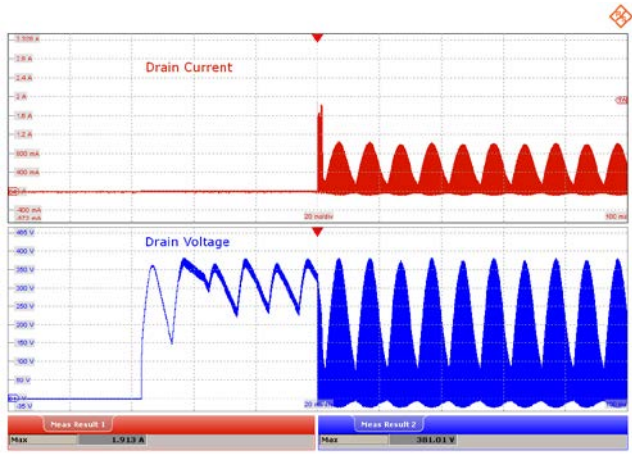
3.326 A
2.8 A
2.4 A
2 A
1.6 A
1.2 A
800 mA
400 mA
0
-400 mA
-473 mA
Drain Current
20 ms/div
100 ms
465 V
400 V
350 V
300 V
250 V
200 V
150 V
100 V
50 V
0
-35 V
Drain Voltage
20 ms/div
100 ms
Meas Result 1
Max
1.913 A
Meas Result 2
Max
381.01 V